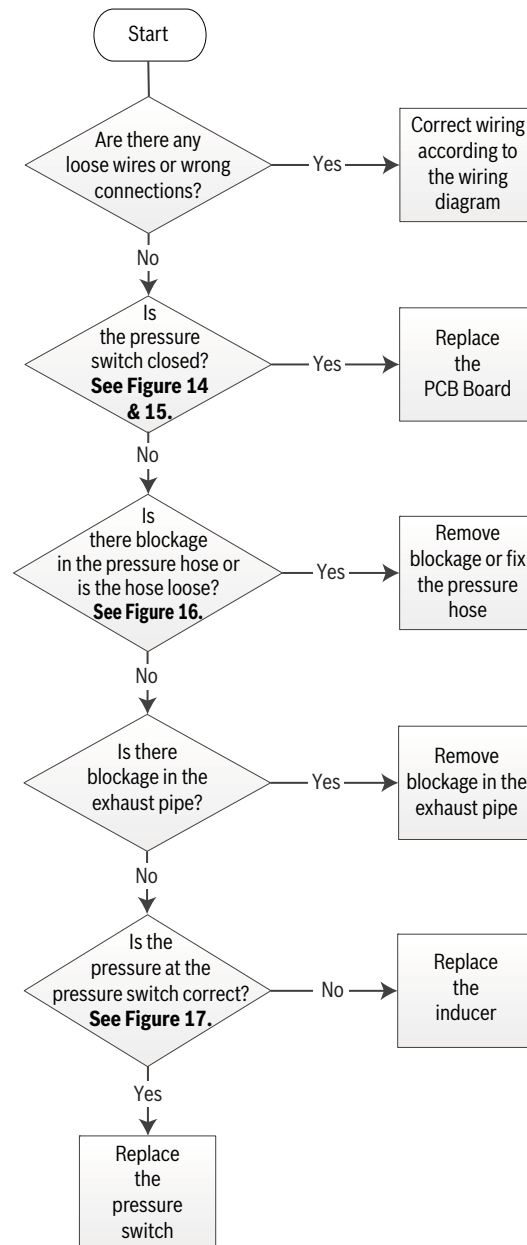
Start

Are there any loose wires or wrong connections?

Yes

Correct wiring according to the wiring diagram

No

Is the pressure switch closed? **See Figure 14 & 15.**

Yes

Replace the PCB Board

No

Is there blockage in the pressure hose or is the hose loose? **See Figure 16.**

Yes

Remove blockage or fix the pressure hose

No

Is there blockage in the exhaust pipe?

Yes

Remove blockage in the exhaust pipe

No

Is the pressure at the pressure switch correct? **See Figure 17.**

No

Replace the inducer

Yes

Replace the pressure switch